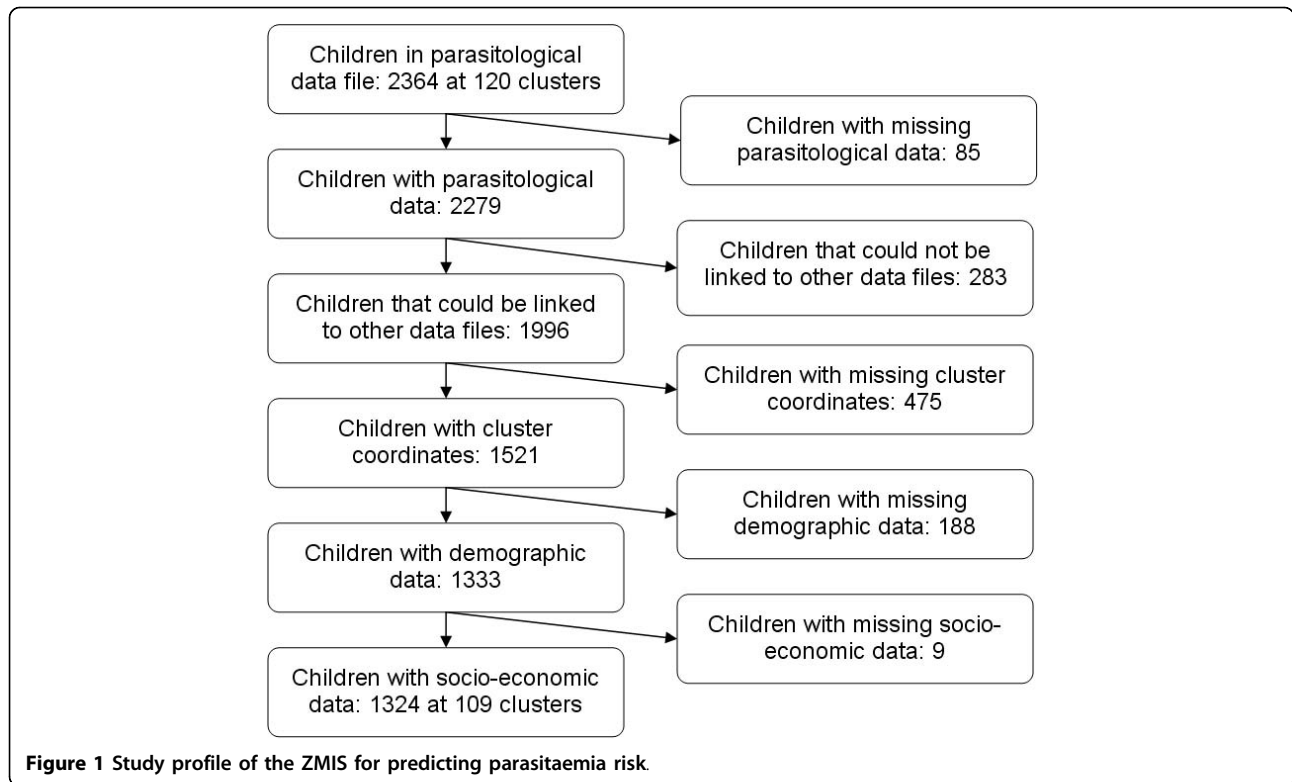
Children in parasitological data file: 2364 at 120 clusters

Children with missing parasitological data: 85

Children with parasitological data: 2279

Children that could not be linked to other data files: 283

Children that could be linked to other data files: 1996

Children with missing cluster coordinates: 475

Children with cluster coordinates: 1521

Children with missing demographic data: 188

Children with demographic data: 1333

Children with missing socio-economic data: 9

Children with socio-economic data: 1324 at 109 clusters

Figure 1 Study profile of the ZMIS for predicting parasitaemia risk.